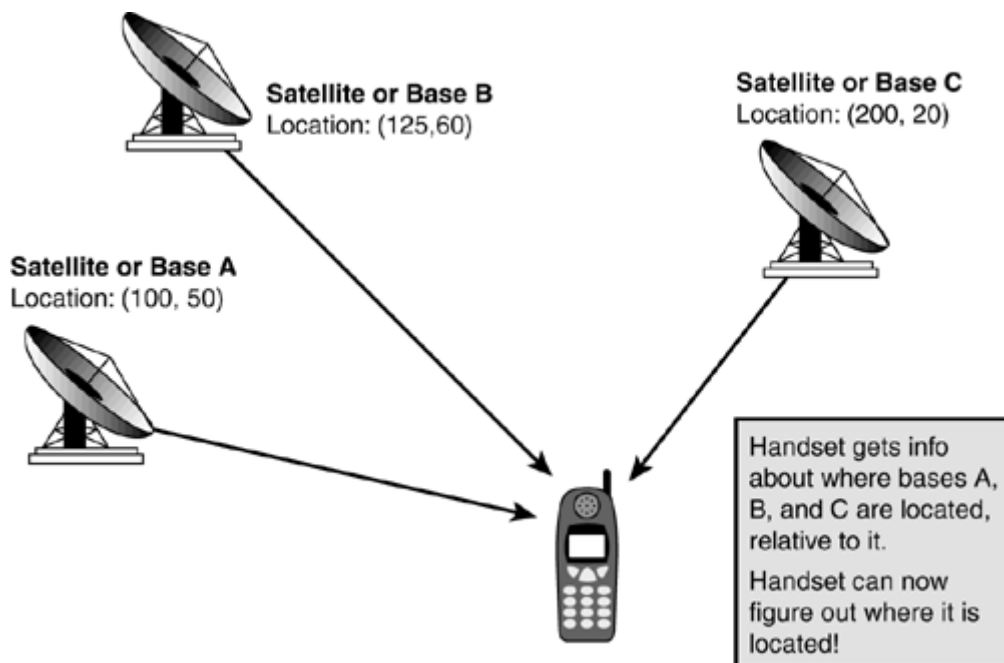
Satellite or Base B
Location: (125,60)

Satellite or Base C
Location: (200, 20)

Satellite or Base A
Location: (100, 50)

Handset gets info about where bases A, B, and C are located, relative to it.

Handset can now figure out where it is located!